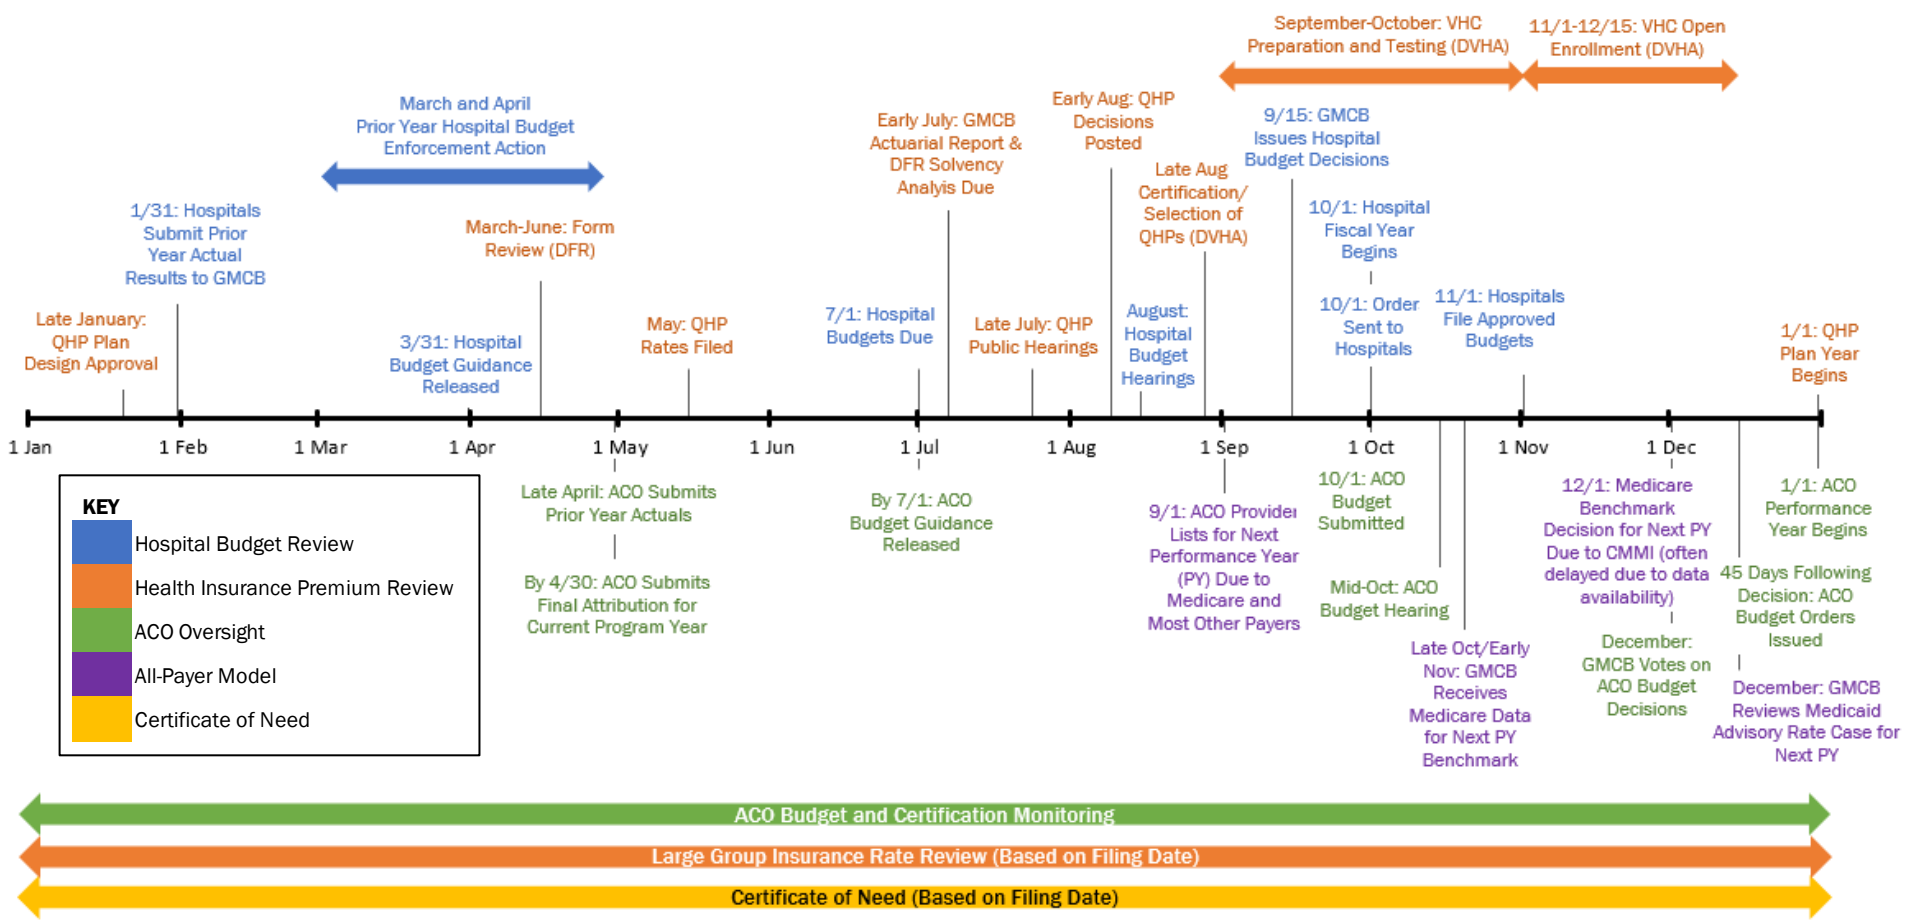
September-October: VHC Preparation and Testing (DVHA)

11/1-12/15: VHC Open Enrollment (DVHA)

March and April Prior Year Hospital Budget Enforcement Action

Early July: GMCB Actuarial Report & DFR Solvency Analyis Due

Early Aug: QHP Decisions Posted

9/15: GMCB Issues Hospital Budget Decisions

Late Aug Certification/ Selection of QHPs (DVHA)

10/1: Hospital Fiscal Year Begins

1/31: Hospitals Submit Prior Year Actual Results to GMCB

March-June: Form Review (DFR)

Late January: QHP Plan Design Approval

3/31: Hospital Budget Guidance Released

May: QHP Rates Filed

7/1: Hospital Budgets Due

Late July: QHP Public Hearings

August: Hospital Budget Hearings

10/1: Order Sent to Hospitals

11/1: Hospitals File Approved Budgets

1/1: QHP Plan Year Begins

1 Jan 1 Feb 1 Mar 1 Apr 1 May 1 Jun 1 Jul 1 Aug 1 Sep 1 Oct 1 Nov 1 Dec

KEY
Hospital Budget Review
Health Insurance Premium Review
ACO Oversight
All-Payer Model
Certificate of Need

Late April: ACO Submits Prior Year Actuals

By 4/30: ACO Submits Final Attribution for Current Program Year

By 7/1: ACO Budget Guidance Released

9/1: ACO Provider Lists for Next Performance Year (PY) Due to Medicare and Most Other Payers

10/1: ACO Budget Submitted

Mid-Oct: ACO Budget Hearing

Late Oct/Early Nov: GMCB Receives Medicare Data for Next PY Benchmark

12/1: Medicare Benchmark Decision for Next PY Due to CMMI (often delayed due to data availability)

December: GMCB Votes on ACO Budget Decisions

1/1: ACO Performance Year Begins

45 Days Following Decision: ACO Budget Orders Issued

December: GMCB Reviews Medicaid Advisory Rate Case for Next PY

ACO Budget and Certification Monitoring

Large Group Insurance Rate Review (Based on Filing Date)

Certificate of Need (Based on Filing Date)